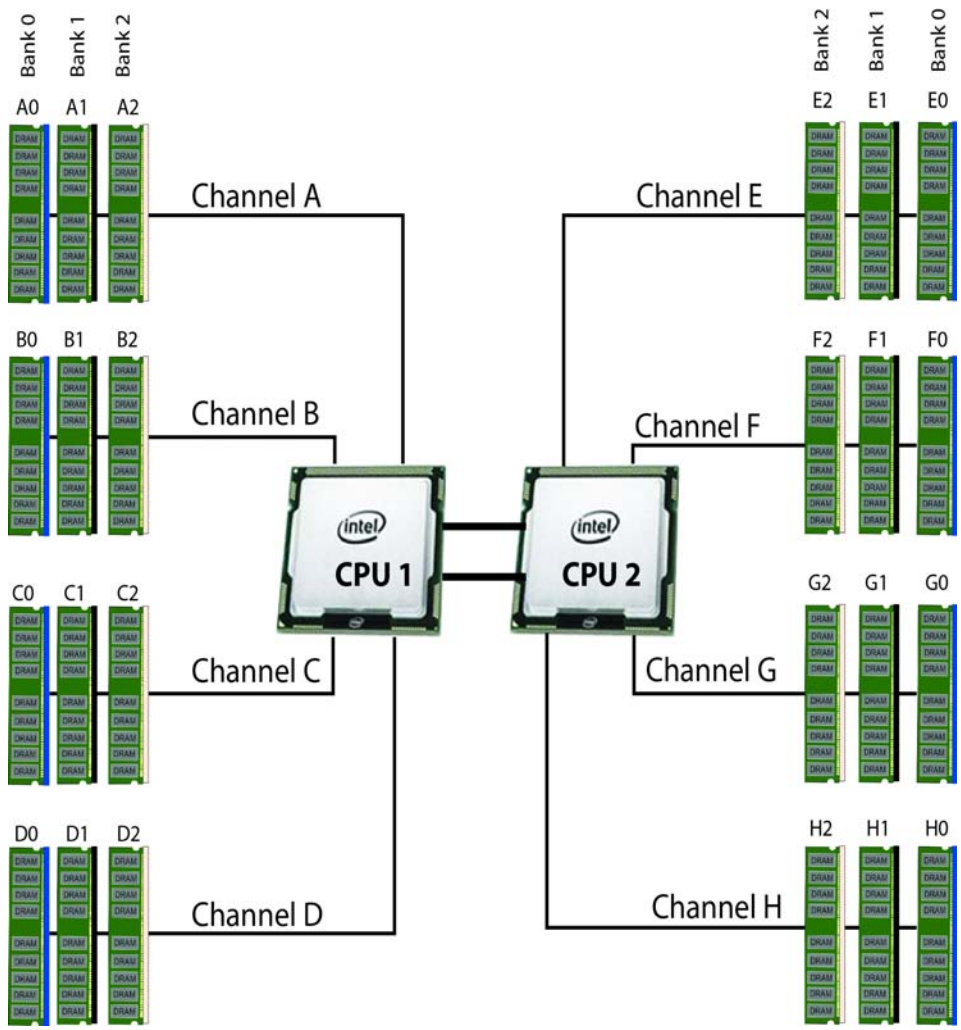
Bank 0 Bank 1 Bank 2

A0 A1 A2

Channel A

B0 B1 B2

Channel B

C0 C1 C2

Channel C

D0 D1 D2

Channel D

intel
CPU 1

intel
CPU 2

Bank 2 Bank 1 Bank 0

E2 E1 E0

Channel E

F2 F1 F0

Channel F

G2 G1 G0

Channel G

H2 H1 H0

Channel H